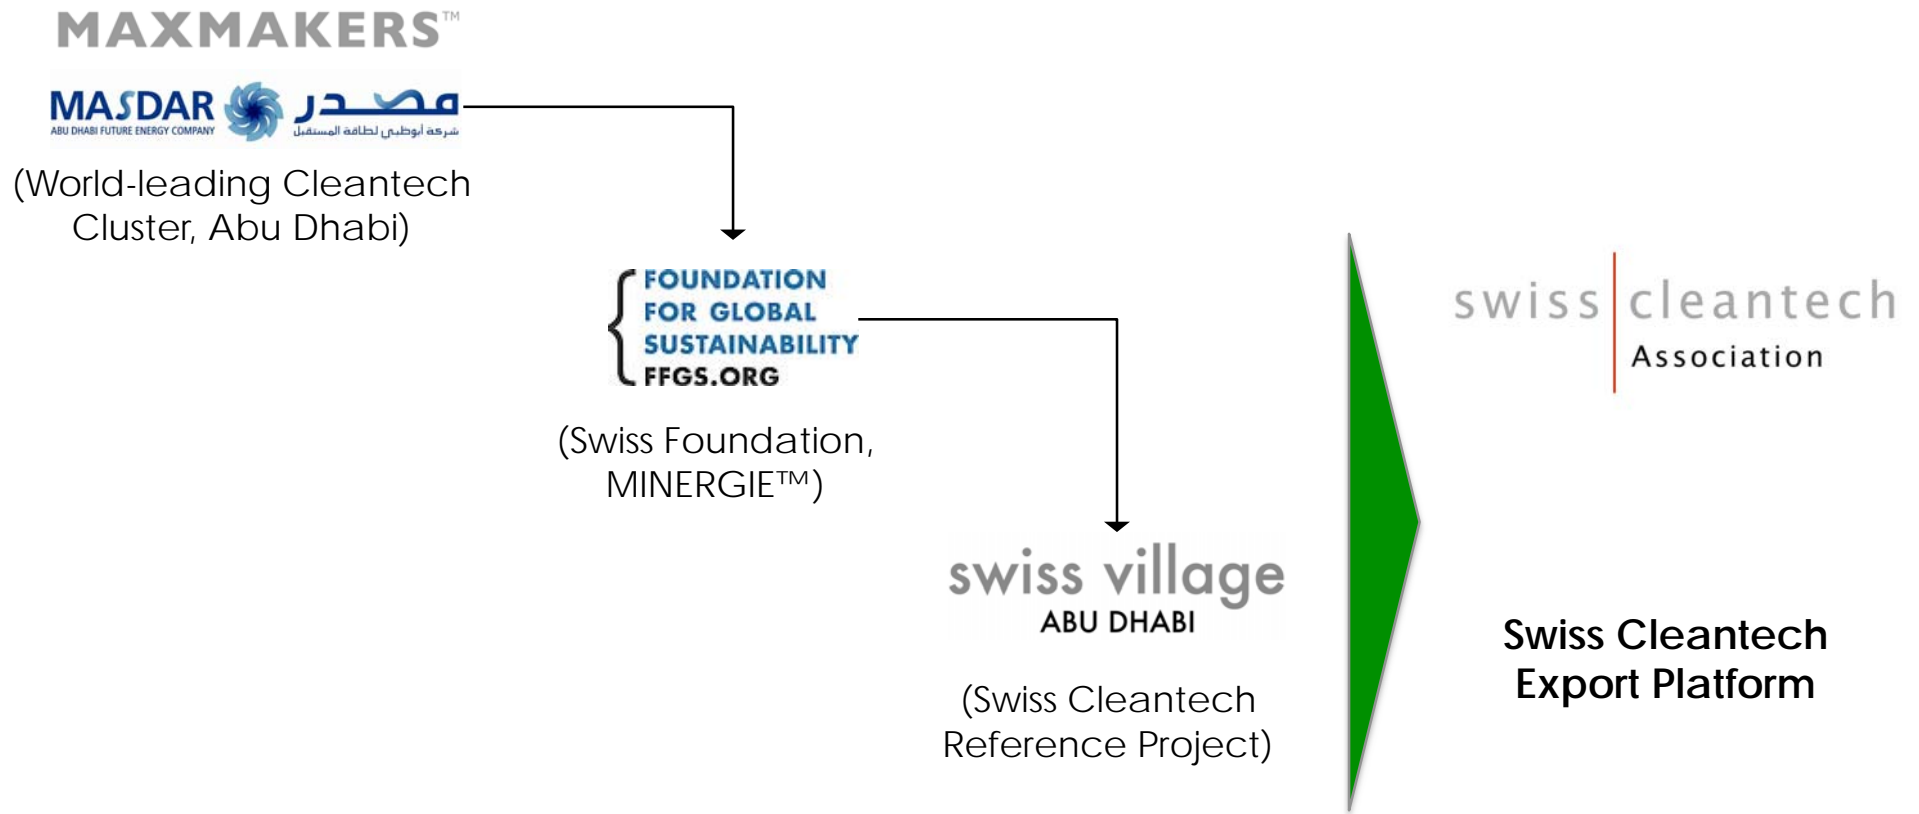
MAXMAKERS™

MASDAR مصدر
ABU DHABI FUTURE ENERGY COMPANY شركة أبوظبي لطاقة المستقبل

(World-leading Cleantech Cluster, Abu Dhabi)

FOUNDATION FOR GLOBAL SUSTAINABILITY FFGS.ORG

(Swiss Foundation, MINERGIE™)

swiss village ABU DHABI

(Swiss Cleantech Reference Project)

swiss cleantech Association

Swiss Cleantech Export Platform